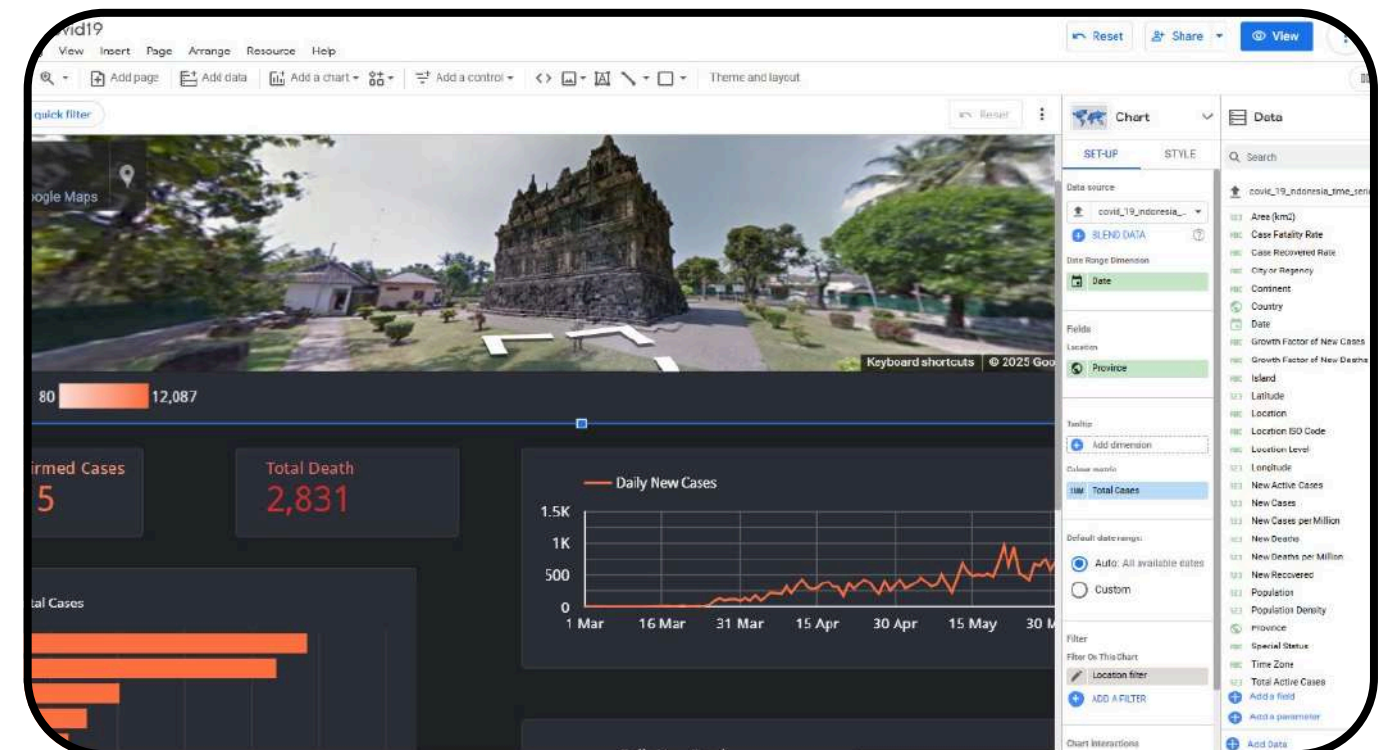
vid19
View Insert Page Arrange Resource Help
Reset Share View
Add page Add data Add a chart Add a control Theme and layout
quick filter
Reset
Chart
SET-UP STYLE
Data
Search
ogle Maps
Keyboard shortcuts © 2025 Goo
80 12,087
irmed Cases
5
Total Death
2,831
Daily New Cases
1.5K
1K
500
0
1 Mar 16 Mar 31 Mar 15 Apr 30 Apr 15 May 30 M
al Cases
Data source
covid_19_indonesia_...
BLEND DATA
Date Range Dimension
Date
Fields
Location
Province
Tooltip
Add dimension
Colour metric
Total Cases
Default date range
Auto All available dates
Custom
Filter
Filter On This Chart
Location filter
ADD A FILTER
Chart interactions
covid_19_indonesia_time_seri
Area (km2)
Case Fatality Rate
Case Recovered Rate
City or Regency
Continent
Country
Date
Growth Factor of New Cases
Growth Factor of New Deaths
Island
Latitude
Location
Location ISO Code
Location Level
Longitude
New Active Cases
New Cases
New Cases per Million
New Deaths
New Deaths per Million
New Recovered
Population
Population Density
Province
Special Status
Time Zone
Total Active Cases
Add a field
Add a parameter
Add Data